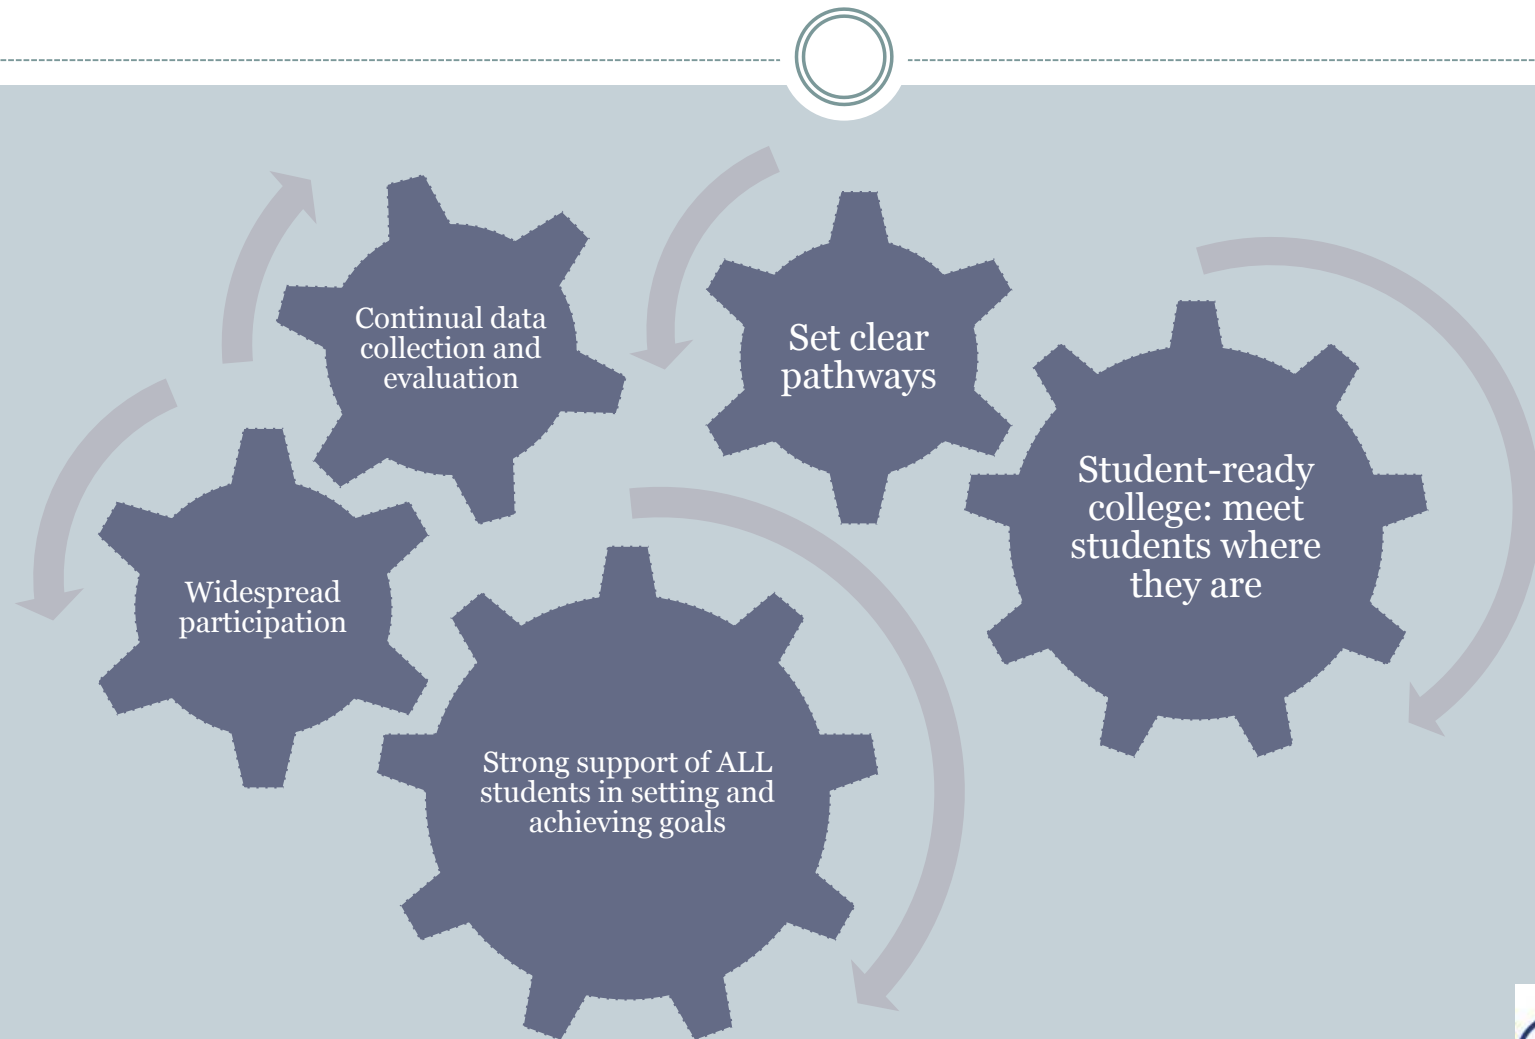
Continual data collection and evaluation

Set clear pathways

Student-ready college: meet students where they are

Widespread participation

Strong support of ALL students in setting and achieving goals